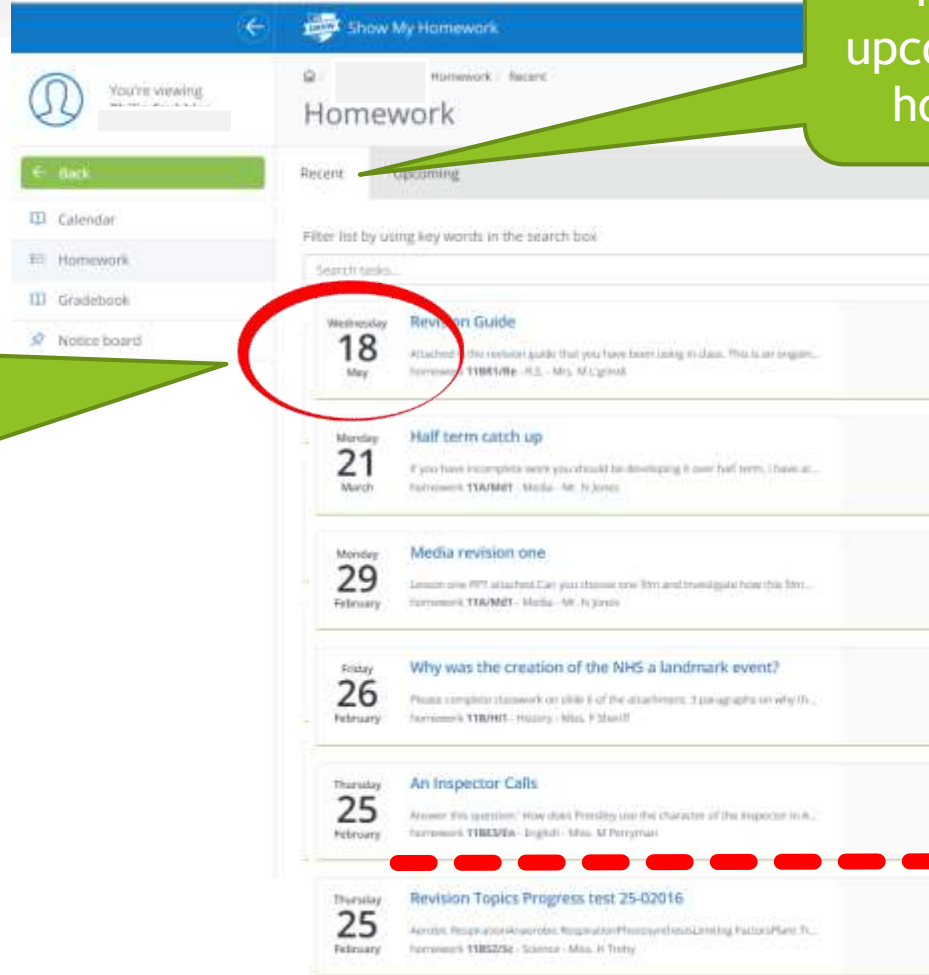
Show My Homework

upc
ho

You're viewing

Back
Calendar
Homework
Gradebook
Notice board

Homework / Recent
Homework

Recent
Upcoming

Filter list by using key words in the search box
Search tasks...

Wednesday
18
May
Revision Guide
Attached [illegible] this revision guide that you have been using in class. This is an ongoin...
homework 11BR1/Re - R.S. - Mrs. M L'grindl

Monday
21
March
Half term catch up
If you have incomplete work you should be developing it over half term. I have at...
homework 11A/Md1 - Media - Mr. N Jones

Monday
29
February
Media revision one
Lesson one PPT attached Can you choose one film and investigate how this film...
homework 11A/Md1 - Media - Mr. N Jones

Friday
26
February
Why was the creation of the NHS a landmark event?
Please complete classwork on slide 6 of the attachment. 3 paragraphs on why th...
homework 11B/Hi1 - History - Miss. F Sheriff

Thursday
25
February
An Inspector Calls
Answer this question: 'How does Priestley use the character of the Inspector in A...
homework 11BE3/En - English - Miss. M Perryman

Thursday
25
February
Revision Topics Progress test 25-02016
Aerobic RespirationAnaerobic RespirationPhotosynthesisLimiting FactorsPlant Tr...
homework 11BS2/Sc - Science - Miss. H Trehy